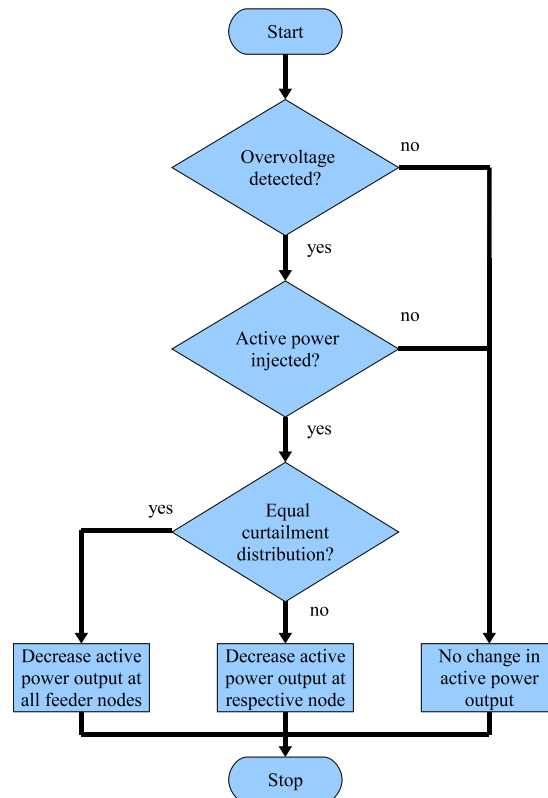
Start

Overvoltage detected?

no

yes

Active power injected?

no

yes

yes

Equal curtailment distribution?

no

Decrease active power output at all feeder nodes

Decrease active power output at respective node

No change in active power output

Stop